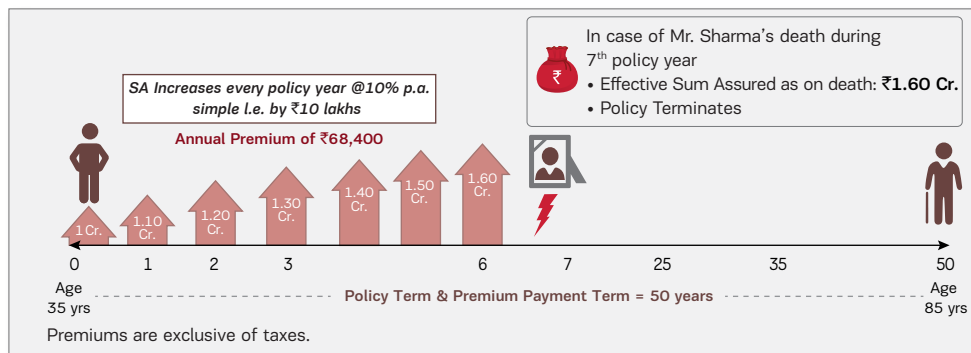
SA Increases every policy year @10% p.a. simple l.e. by ₹10 lakhs

Annual Premium of ₹68,400

In case of Mr. Sharma's death during 7$^{th}$ policy year
• Effective Sum Assured as on death: ₹1.60 Cr.
• Policy Terminates

1 Cr.

1.10 Cr.

1.20 Cr.

1.30 Cr.

1.40 Cr.

1.50 Cr.

1.60 Cr.

0 1 2 3 6 7 25 35 50

Age 35 yrs

Policy Term & Premium Payment Term = 50 years

Age 85 yrs

Premiums are exclusive of taxes.